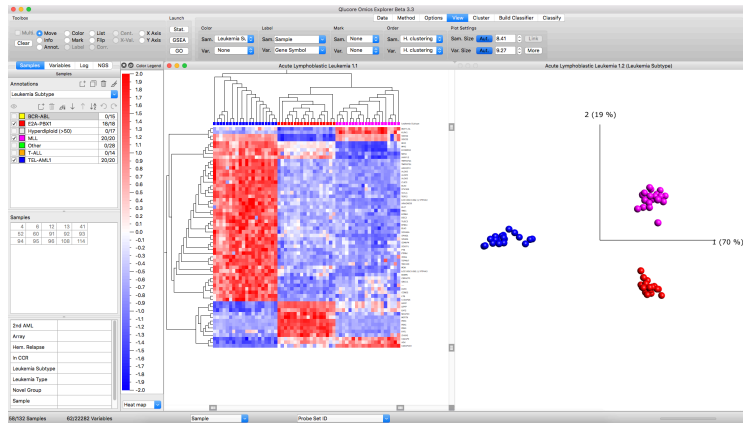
Qlucore Omics Explorer Beta 3.3

Data Method Options View Cluster Build Classifier Classify

Toolbox
Multi Move Color List Cont. X Axis
Clear Info Mark Flip N-Var. Y Axis
Annot. Variables Label Color Zoom

Launch
Stat.
GSEA
GO

Color
Sam. Leukemia S
Var. None

Label
Sam. Sample
Var. Gene Symbol

Mark
Sam. None
Var. None

Order
Sam. H. clustering
Var. H. clustering

Plot Settings
Sam. Size Act. 8.41 Link
Var. Size Act. 9.27 More

Samples Variables Log NGS
Samples
Annotations
Leukemia Subtype

| | | |
|---|---|---|
| | BCR-ABL | 0/15 |
| ✓ | E2A-PBX1 | 18/18 |
| | Hyperdiploid (>50) | 0/17 |
| ✓ | MLL | 20/20 |
| | Other | 0/28 |
| | T-ALL | 0/14 |
| ✓ | TEL-AML1 | 20/20 |

Samples
| | | | | |
|---|---|---|---|---|
| 4 | 6 | 12 | 13 | 41 |
| 52 | 60 | 91 | 92 | 93 |
| 94 | 95 | 96 | 108 | 114 |

2nd AML
Array
Hem. Relapse
In CCR
Leukemia Subtype
Leukemia Type
Novel Group
Sample

Color Legend
2.0 1.9 1.8 1.7 1.6 1.5 1.4 1.3 1.2 1.1 1.0 0.9 0.8 0.7 0.6 0.5 0.4 0.3 0.2 0.1 0.0 -0.1 -0.2 -0.3 -0.4 -0.5 -0.6 -0.7 -0.8 -0.9 -1.0 -1.1 -1.2 -1.3 -1.4 -1.5 -1.6 -1.7 -1.8 -1.9 -2.0
Heat map

Acute Lymphoblastic Leukemia 1.1

Acute Lymphoblastic Leukemia 1.2 (Leukemia Subtype)

2 (19 %)
1 (70 %)

58/132 Samples 62/22282 Variables Sample Probe Set ID